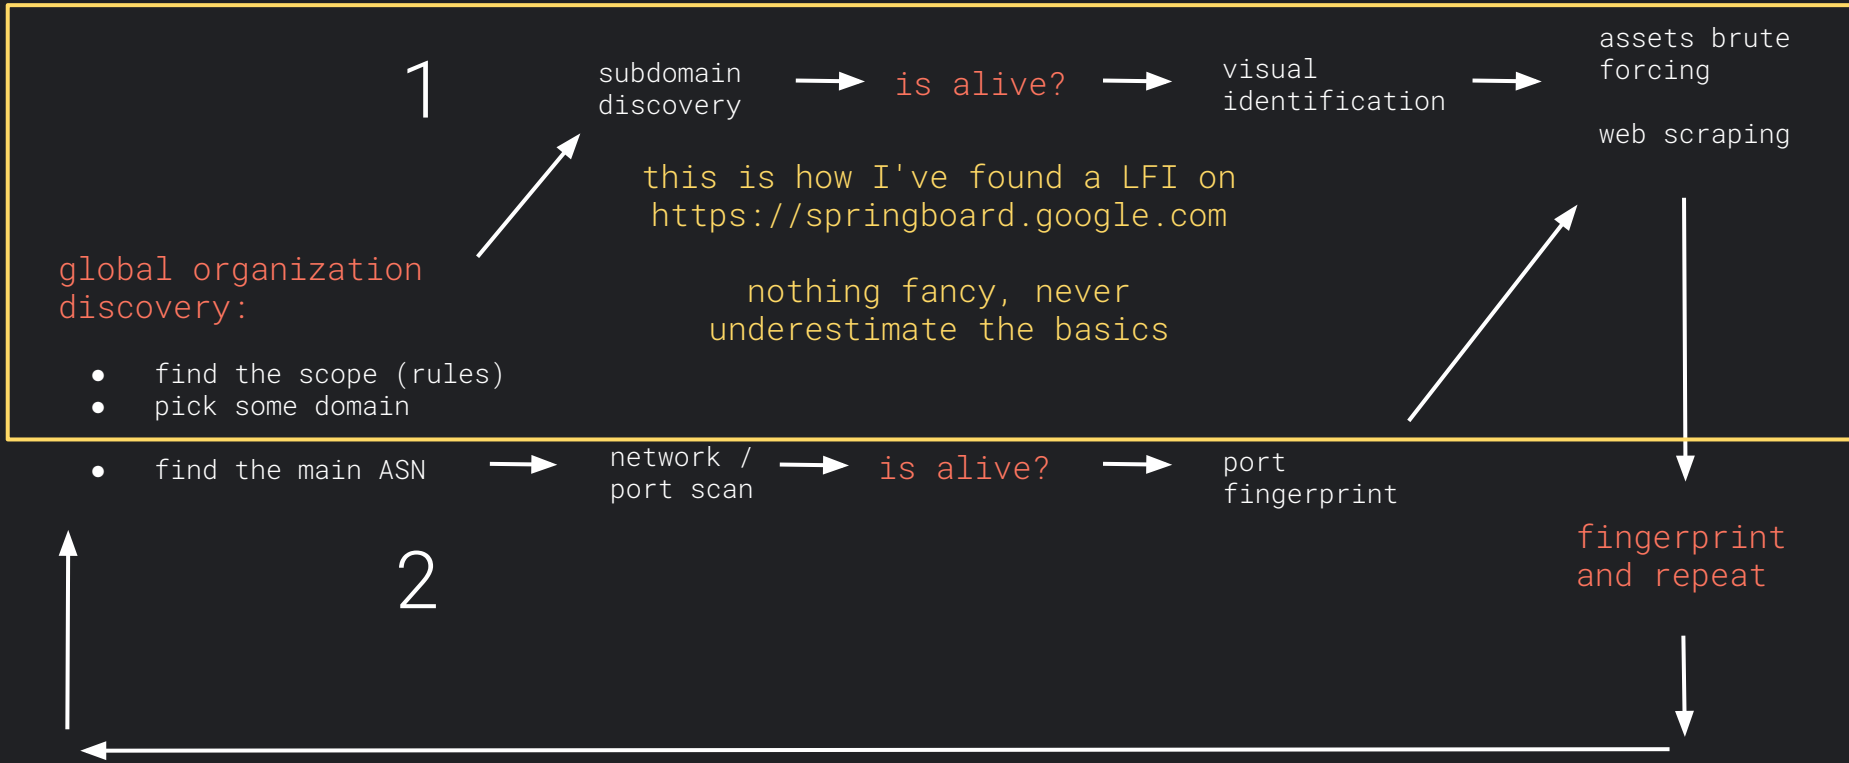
1

subdomain discovery

is alive?

visual identification

assets brute forcing

web scraping

this is how I've found a LFI on https://springboard.google.com

nothing fancy, never underestimate the basics

global organization discovery:

- find the scope (rules)
- pick some domain
- find the main ASN

network / port scan

is alive?

port fingerprint

fingerprint and repeat

2